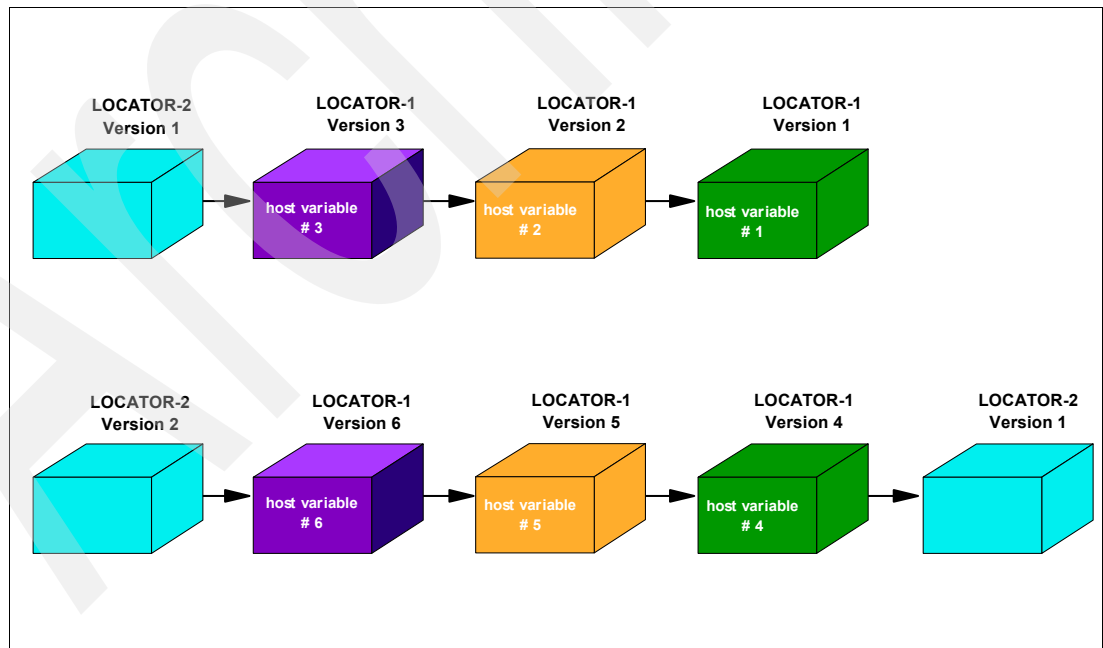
LOCATOR-2
Version 1

LOCATOR-1
Version 3

host variable
# 3

LOCATOR-1
Version 2

host variable
# 2

LOCATOR-1
Version 1

host variable
# 1

LOCATOR-2
Version 2

LOCATOR-1
Version 6

host variable
# 6

LOCATOR-1
Version 5

host variable
# 5

LOCATOR-1
Version 4

host variable
# 4

LOCATOR-2
Version 1